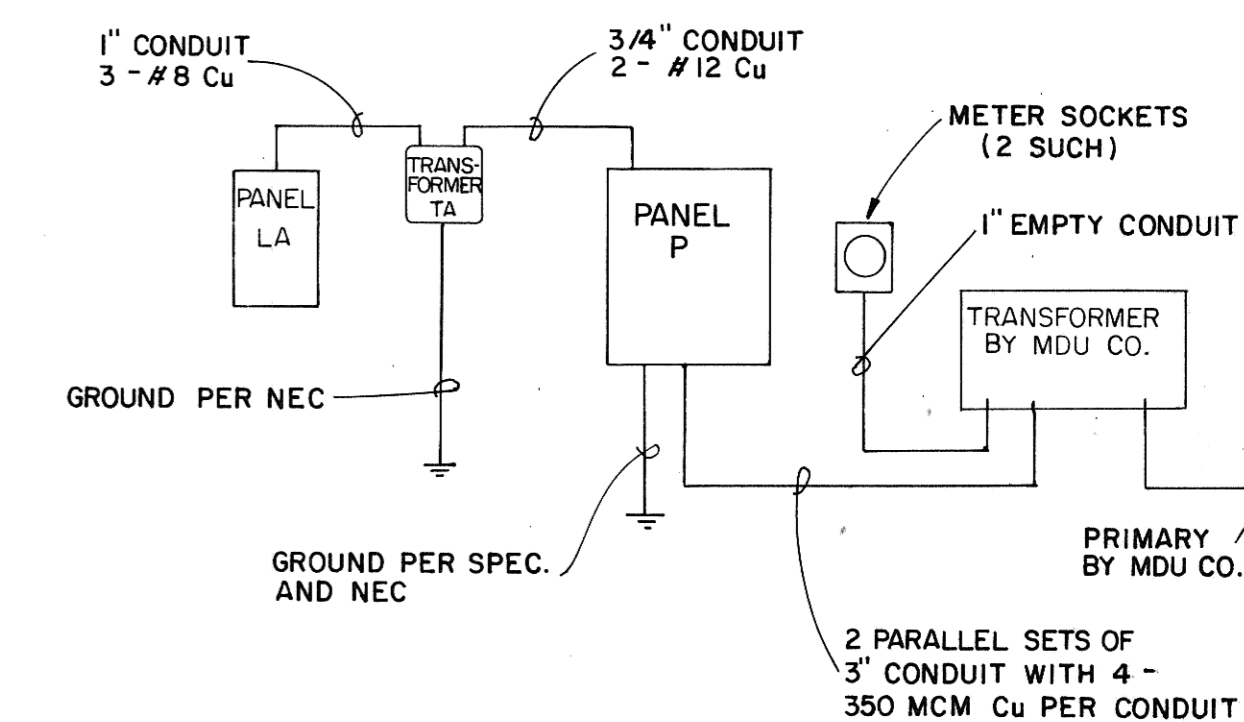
1" CONDUIT
3 - #8 Cu

3/4" CONDUIT
2 - #12 Cu

METER SOCKETS
(2 SUCH)

PANEL
LA

TRANS-
FORMER
TA

PANEL
P

1" EMPTY CONDUIT

TRANSFORMER
BY MDU CO.

GROUND PER NEC

PRIMARY
BY MDU CO.

GROUND PER SPEC.
AND NEC

2 PARALLEL SETS OF
3" CONDUIT WITH 4 -
350 MCM Cu PER CONDUIT